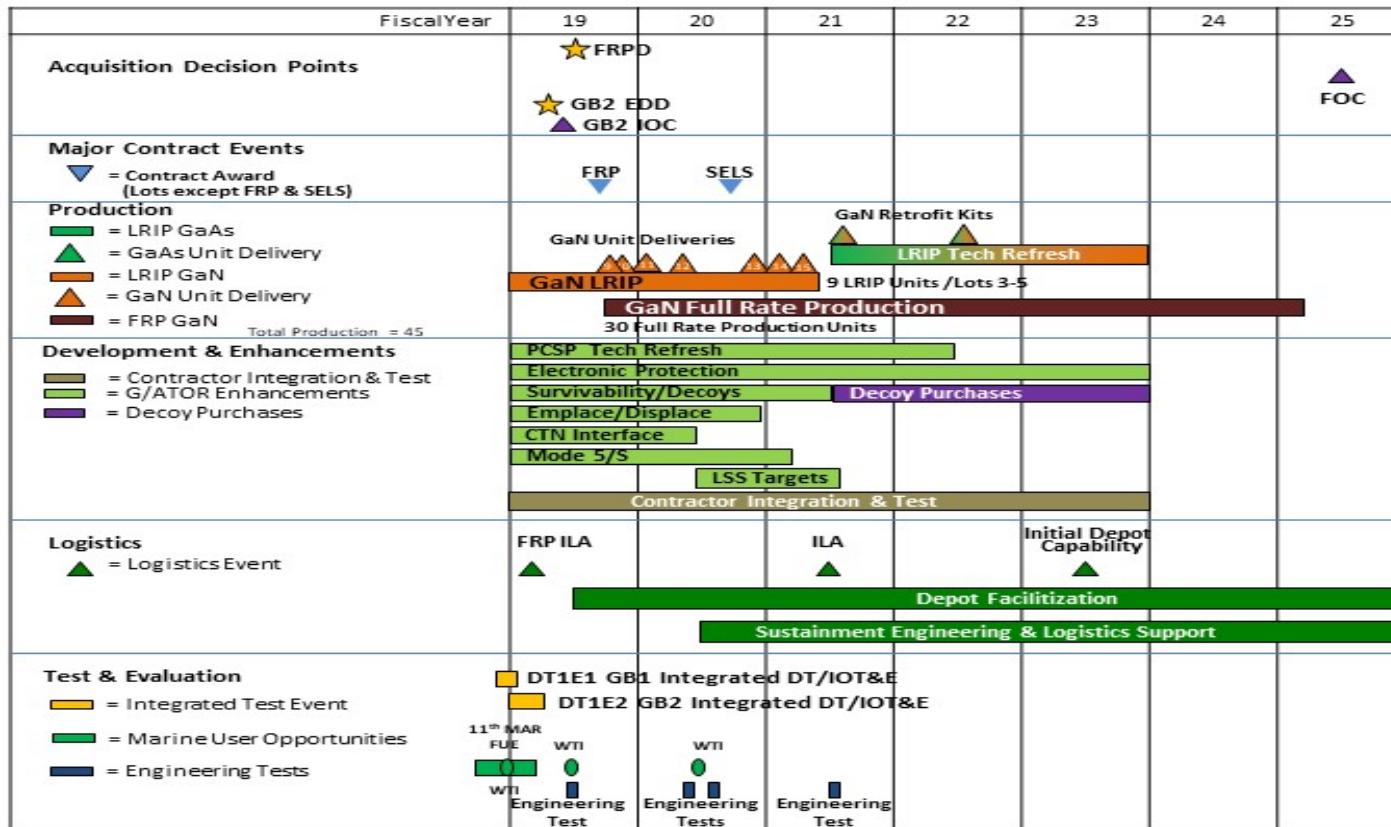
| FiscalYear | 19 | 20 | 21 | 22 | 23 | 24 | 25 |
|---|---|---|---|---|---|---|---|

Acquisition Decision Points

FRPD

GB2 EDD

GB2 IOC

FOC

Major Contract Events

= Contract Award (Lots except FRP & SELS)

FRP

SELS

Production

= LRIP GaAs

= GaAs Unit Delivery

= LRIP GaN

= GaN Unit Delivery

= FRP GaN

Total Production = 45

GaN Retrofit Kits

GaN Unit Deliveries

LRIP Tech Refresh

GaN LRIP

9 LRIP Units /Lots 3-5

GaN Full Rate Production

30 Full Rate Production Units

Development & Enhancements

= Contractor Integration & Test

= G/ATOR Enhancements

= Decoy Purchases

PCSP Tech Refresh

Electronic Protection

Survivability/Decoys

Decoy Purchases

Emplace/Displace

CTN Interface

Mode 5/S

LSS Targets

Contractor Integration & Test

Logistics

= Logistics Event

FRP ILA

ILA

Initial Depot Capability

Depot Facilitization

Sustainment Engineering & Logistics Support

Test & Evaluation

= Integrated Test Event

= Marine User Opportunities

= Engineering Tests

DT1E1 GB1 Integrated DT/IOT&E

DT1E2 GB2 Integrated DT/IOT&E

11th MAR FUE

WTI

WTI

WTI

Engineering Test

Engineering Tests

Engineering Test